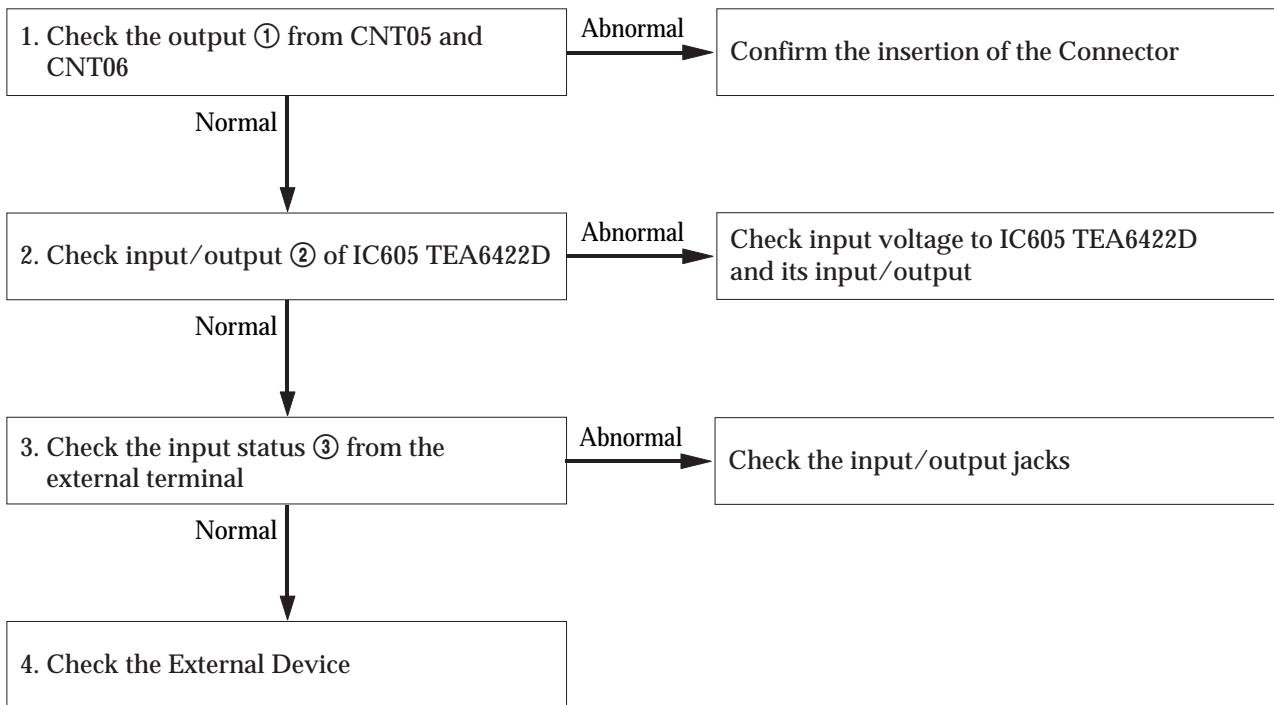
1. Check the output ① from CNT05 and CNT06

Abnormal

Confirm the insertion of the Connector

Normal

2. Check input/output ② of IC605 TEA6422D

Abnormal

Check input voltage to IC605 TEA6422D and its input/output

Normal

3. Check the input status ③ from the external terminal

Abnormal

Check the input/output jacks

Normal

4. Check the External Device